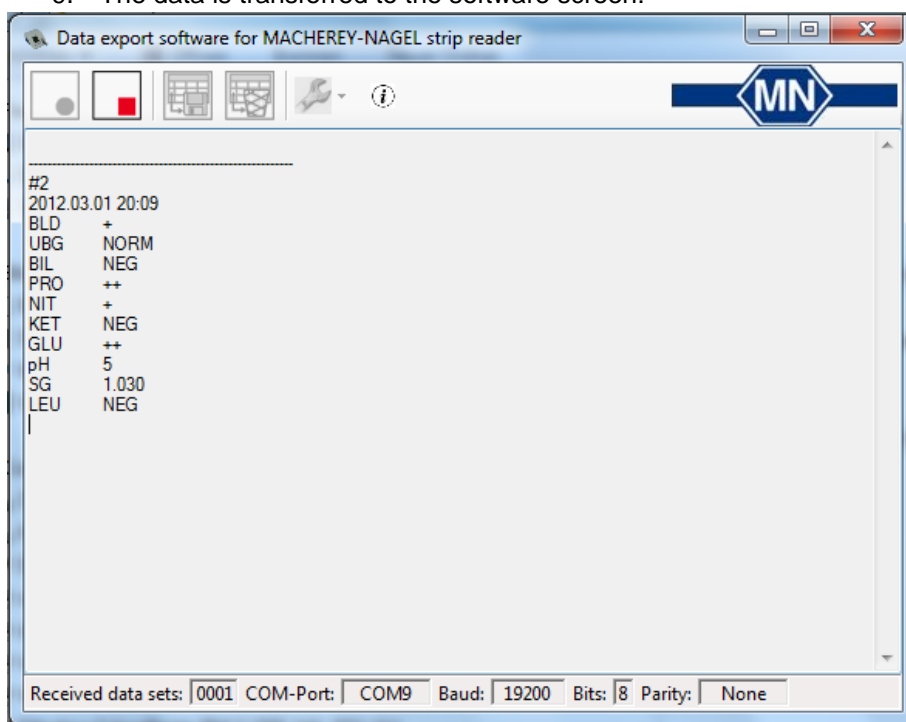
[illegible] The data is transferred to the software screen.

Data export software for MACHEREY-NAGEL strip reader

MN

--------------------------------------------------------
#2
2012.03.01 20:09
BLD +
UBG NORM
BIL NEG
PRO ++
NIT +
KET NEG
GLU ++
pH 5
SG 1.030
LEU NEG

Received data sets: 0001 COM-Port: COM9 Baud: 19200 Bits: 8 Parity: None